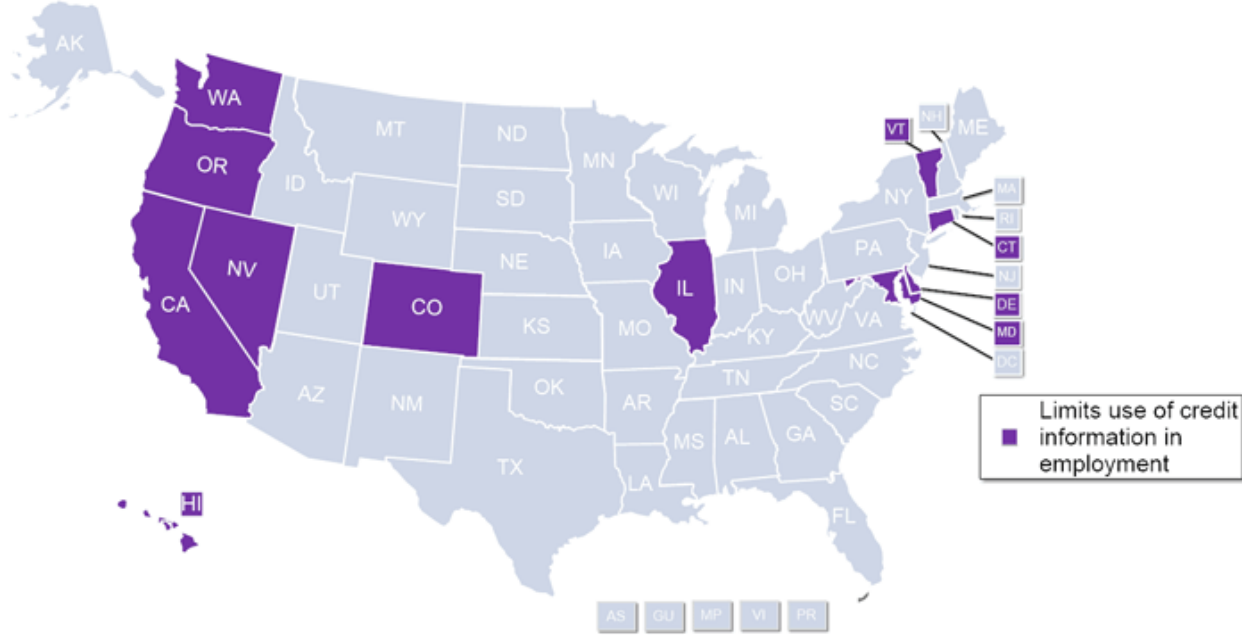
AK
WA
MT
ND
MN
VT
NH
ME
OR
ID
SD
WI
MI
NY
MA
WY
RI
CT
IA
PA
NE
NV
IL
IN
OH
NJ
UT
CO
DE
KS
MO
WV
VA
MD
CA
KY
DC
NC
TN
OK
AZ
NM
AR
SC
MS
AL
GA
TX
LA
FL
HI
Limits use of credit information in employment
AS
GU
MP
VI
PR